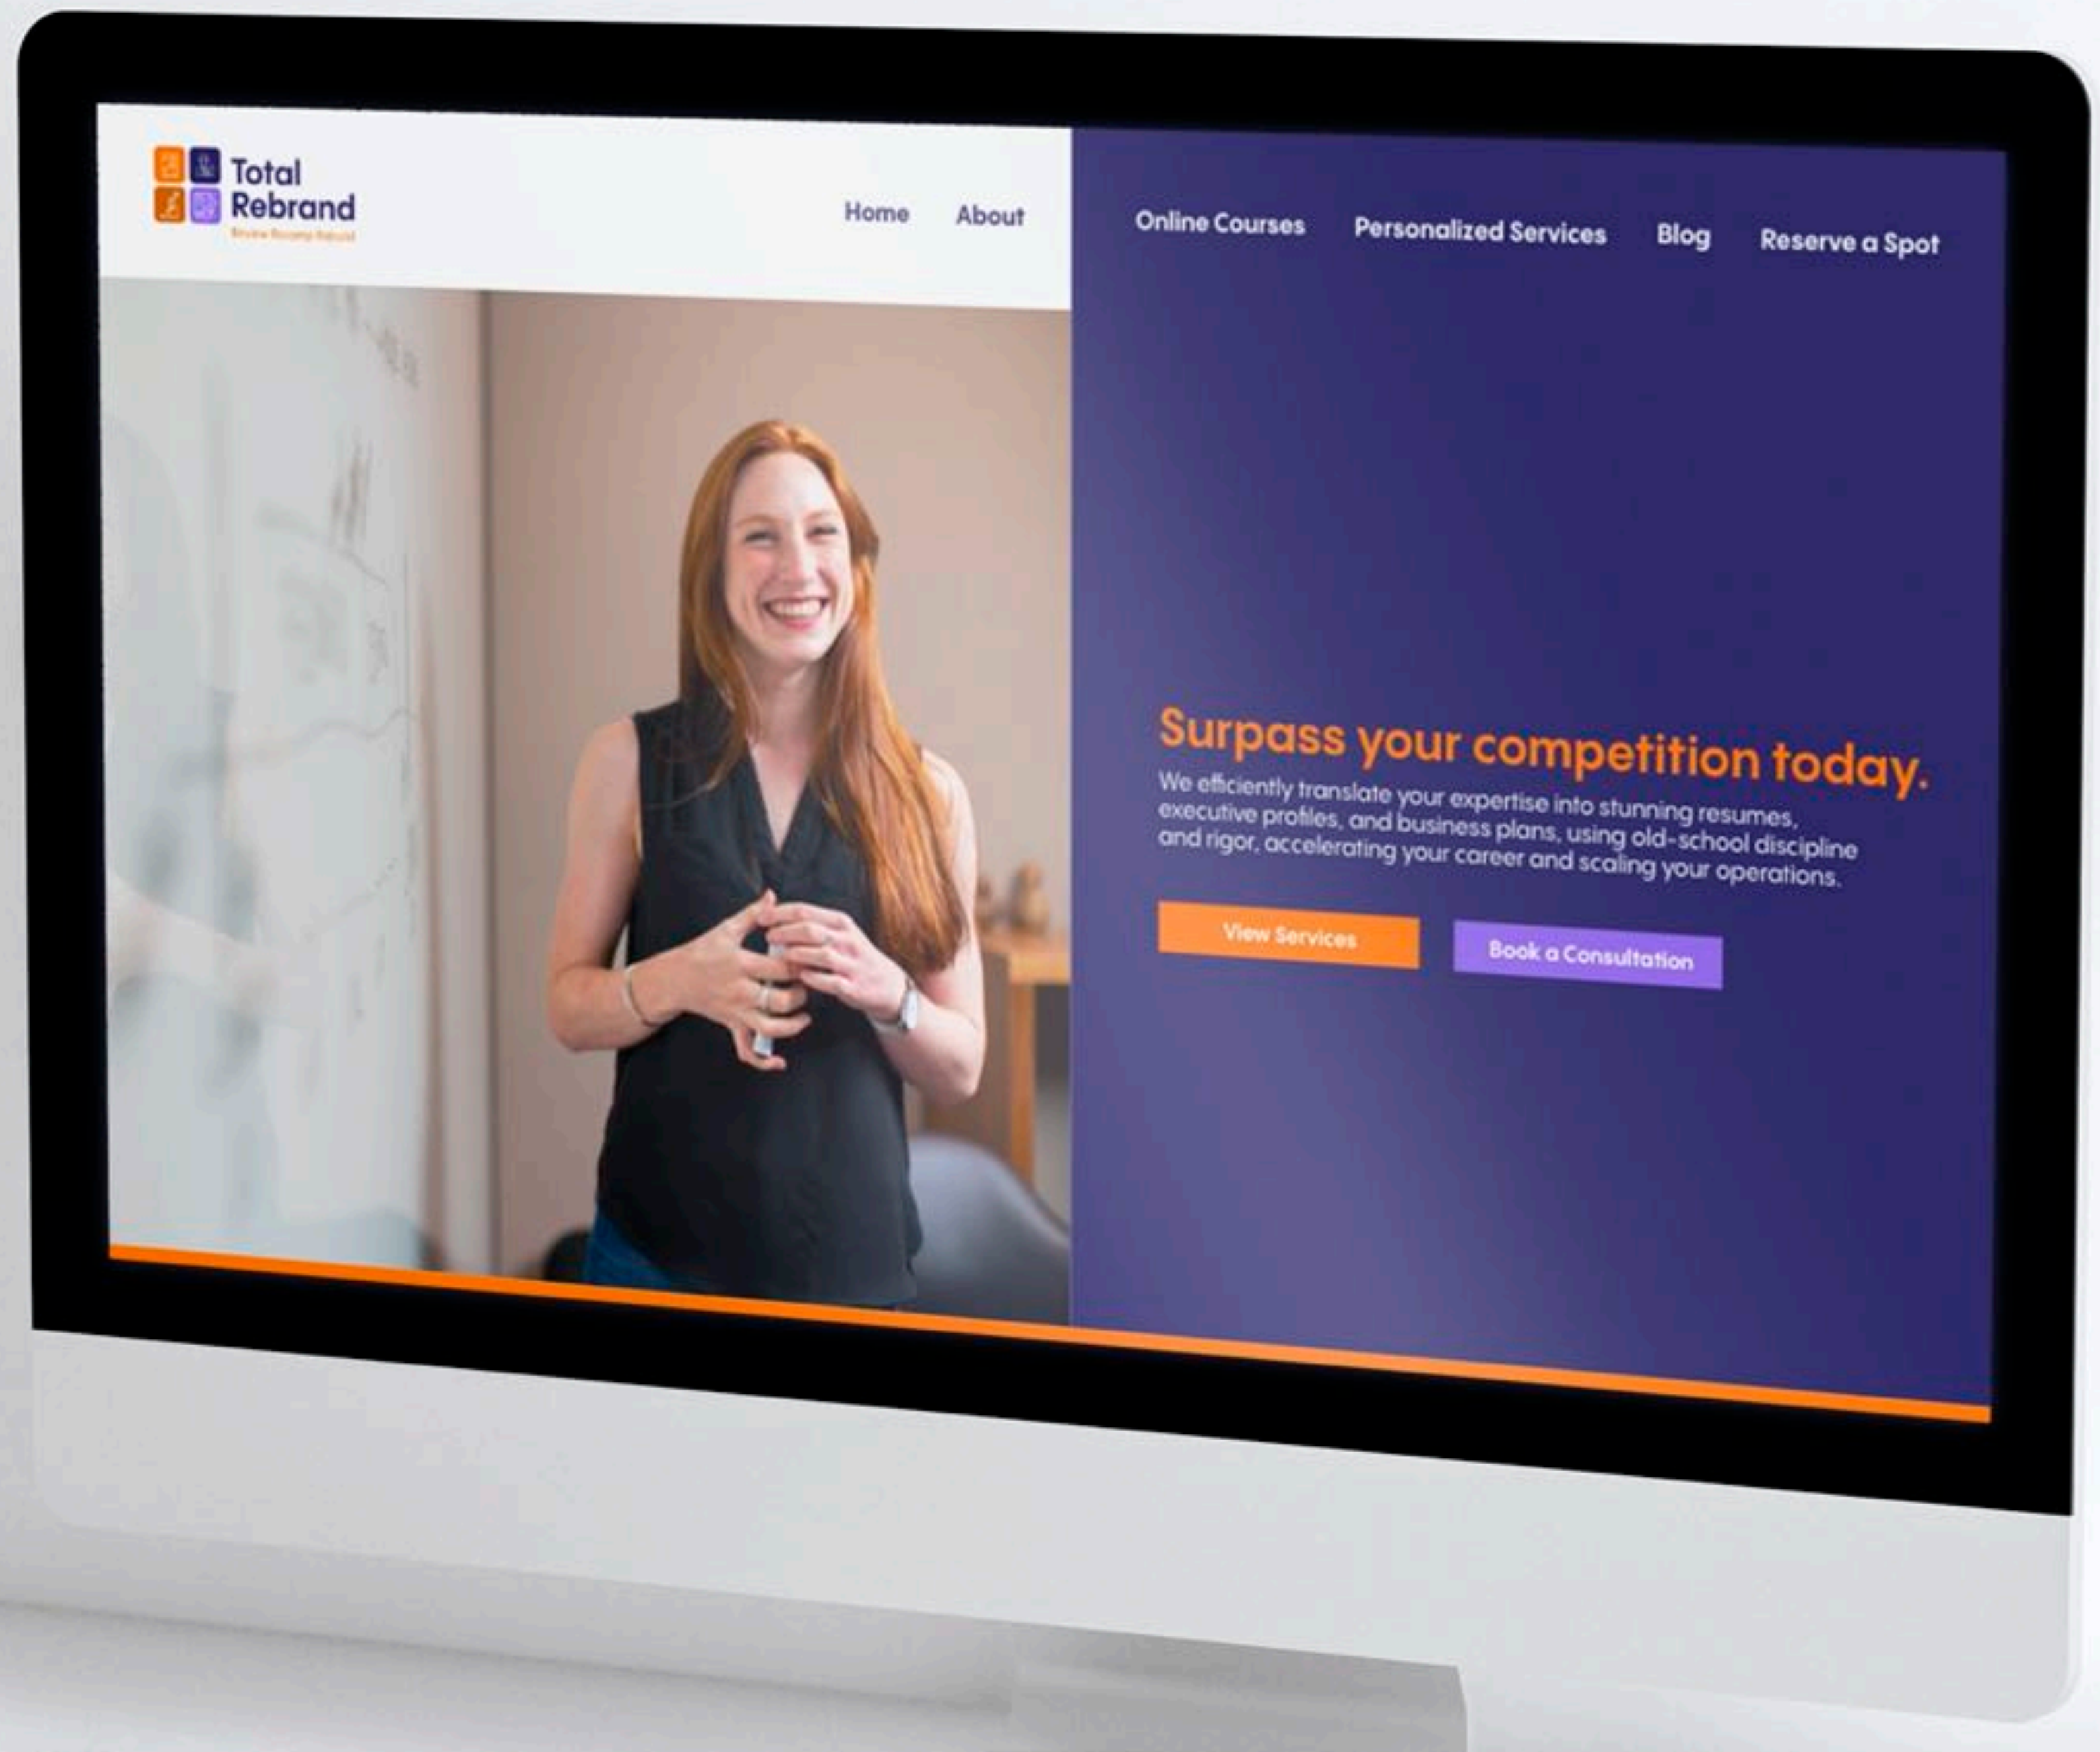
Total Rebrand
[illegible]

Home About Online Courses Personalized Services Blog Reserve a Spot

Surpass your competition today.

We efficiently translate your expertise into stunning resumes, executive profiles, and business plans, using old-school discipline and rigor, accelerating your career and scaling your operations.

View Services

Book a Consultation